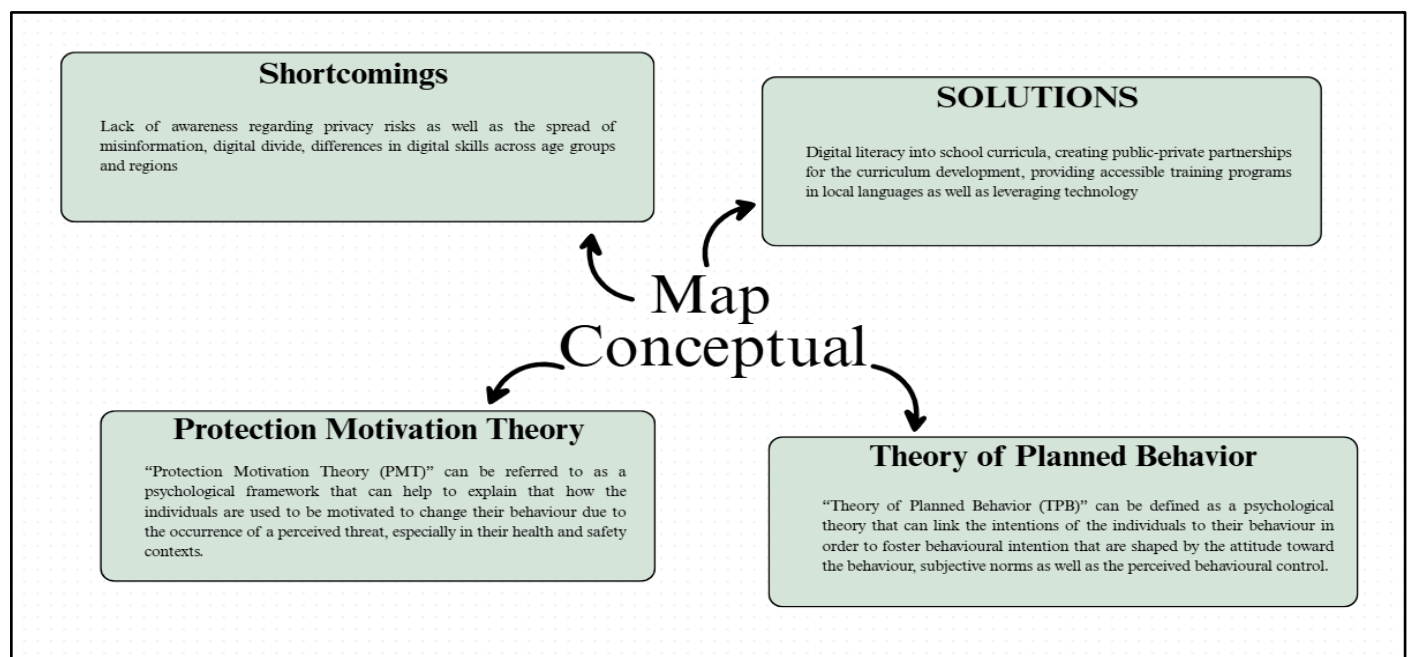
Shortcomings

Lack of awareness regarding privacy risks as well as the spread of misinformation, digital divide, differences in digital skills across age groups and regions

SOLUTIONS

Digital literacy into school curricula, creating public-private partnerships for the curriculum development, providing accessible training programs in local languages as well as leveraging technology

Map Conceptual

Protection Motivation Theory

"Protection Motivation Theory (PMT)" can be referred to as a psychological framework that can help to explain that how the individuals are used to be motivated to change their behaviour due to the occurrence of a perceived threat, especially in their health and safety contexts.

Theory of Planned Behavior

"Theory of Planned Behavior (TPB)" can be defined as a psychological theory that can link the intentions of the individuals to their behaviour in order to foster behavioural intention that are shaped by the attitude toward the behaviour, subjective norms as well as the perceived behavioural control.